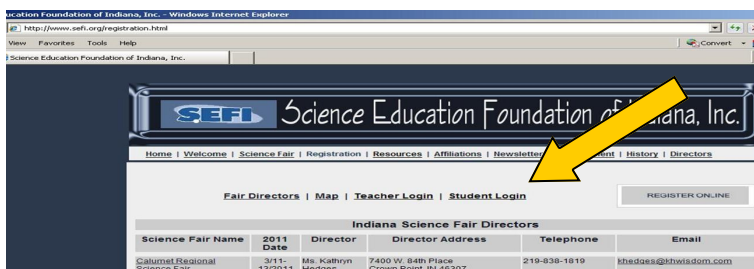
ucation Foundation of Indiana, Inc. - Windows Internet Explorer

http://www.sefi.org/registration.html

View Favorites Tools Help

Convert

Science Education Foundation of Indiana, Inc.

SEFI Science Education Foundation of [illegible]diana, Inc.

Home | Welcome | Science Fair | Registration | Resources | Affiliations | Newslette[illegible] | History | Directors

Fair Directors | Map | Teacher Login | Student Login

REGISTER ONLINE

Indiana Science Fair Directors

| Science Fair Name | 2011 Date | Director | Director Address | Telephone | Email |
|---|---|---|---|---|---|
| Calumet Regional Science Fair | 3/11-12/2011 | Ms. Kathryn Hedges | 7400 W. 84th Place Crown Point, IN 46307 | 219-838-1819 | khedges@khwisdom.com |